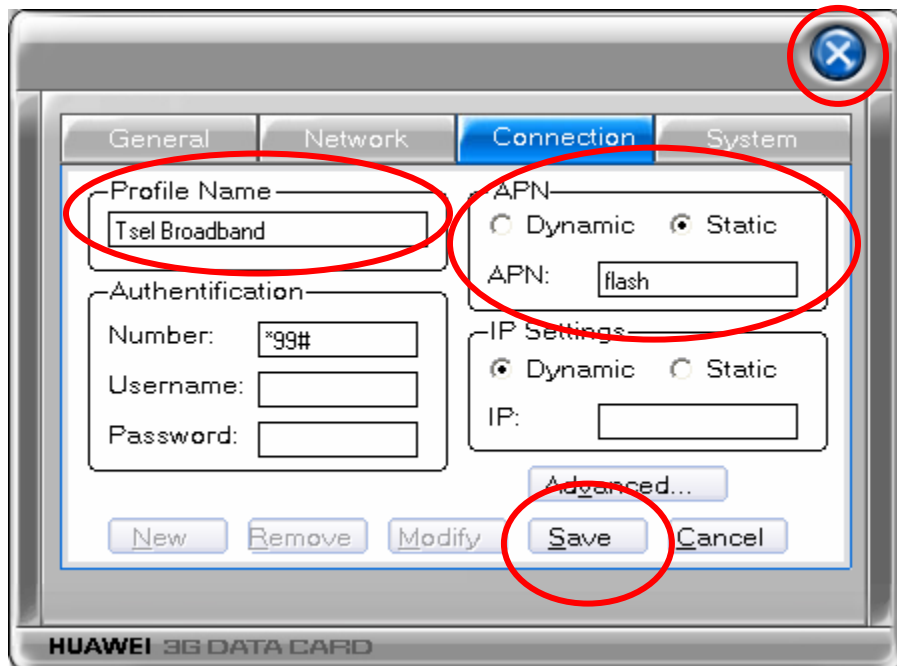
General Network Connection System

Profile Name
Tsel Broadband

APN
Dynamic Static
APN: flash

Authentification
Number: *99#
Username:
Password:

IP Settings
Dynamic Static
IP:

Advanced...

New Remove Modify Save Cancel

HUAWEI 3G DATA CARD